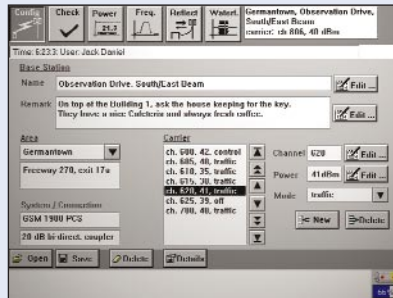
Config Check Power 21.2 Freq. Reflect Waterf.

Germantown, Observation Drive, South/East Beam carrier: ch 606, 40 dBm

Time: 6:23:3; User: Jack Daniel

Base Station

Name Observation Drive, South/East Beam Edit ...

Remark On top of the Building 1, ask the house keeping for the key. They have a nice Cafeteria and always fresh coffee. Edit ...

Area
Germantown
Freeway 270, exit 17a

System / Connection
GSM 1900 PCS
20 dB bi-direct. coupler

Carrier
ch. 600, 42, control
ch. 605, 40, traffic
ch. 610, 35, traffic
ch. 615, 39, traffic
ch. 620, 41, traffic
ch. 625, 39, off
ch. 700, 40, traffic

Channel 620 Edit ...
Power 41dBm Edit ...
Mode traffic
New Delete

Open Save Delete Details